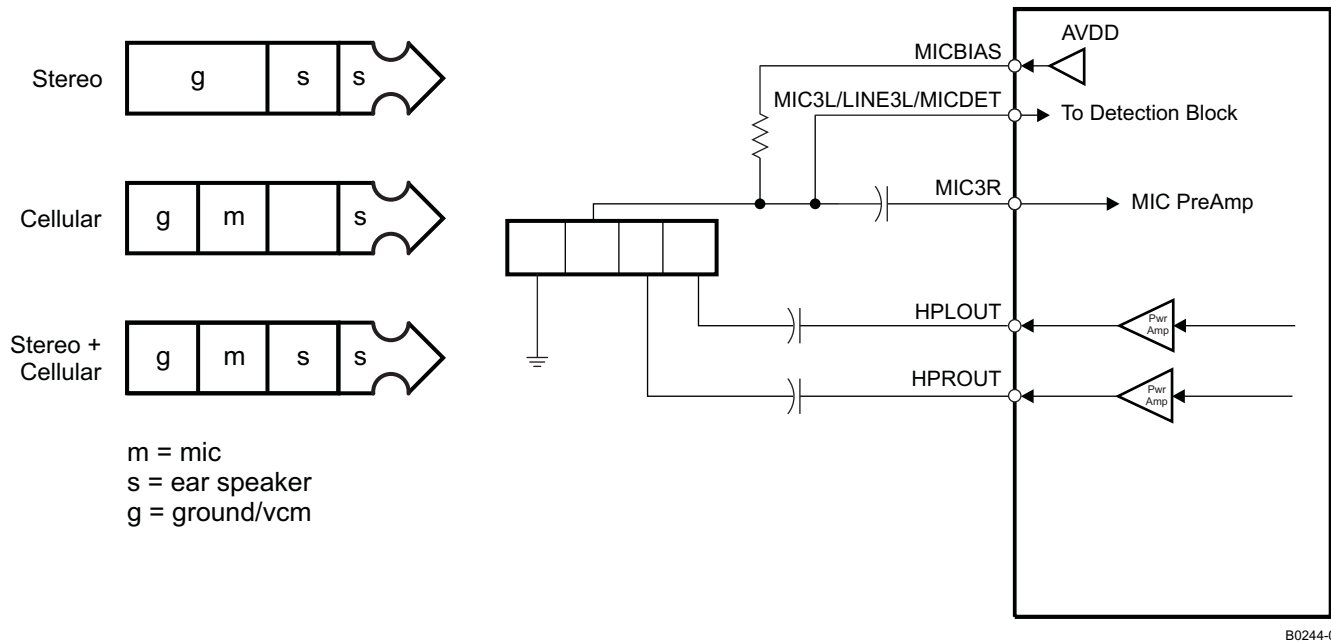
Stereo
g
s
s

Cellular
g
m
s

Stereo + Cellular
g
m
s
s

m = mic
s = ear speaker
g = ground/vcm

AVDD
MICBIAS
MIC3L/LINE3L/MICDET
To Detection Block
MIC3R
MIC PreAmp
HPLOUT
Pwr Amp
HPROUT
Pwr Amp

B0244-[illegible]